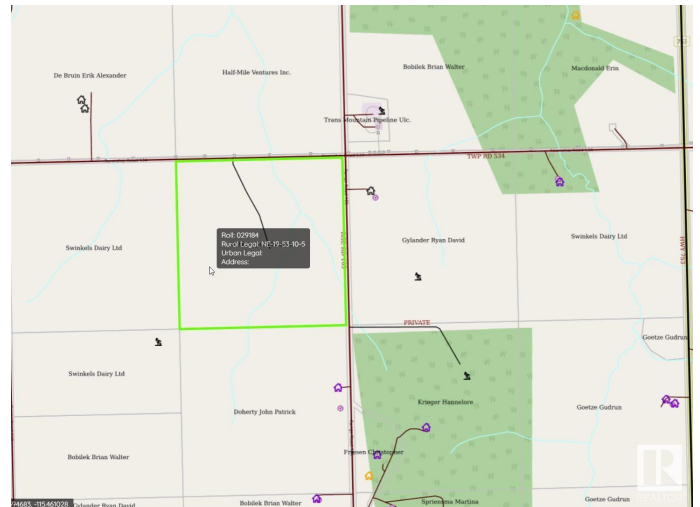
De Bruin Erik Alexander

Half-Mile Ventures Inc.

Bobilek Brian Walter

Macdonald Erin

Trans Mountain Pipeline Ulc.

TWP RD 534

Roll: 029184
Rural Legal: NE-19-53-10-5
Urban Legal:
Address:

Swinkels Dairy Ltd

Gylander Ryan David

Swinkels Dairy Ltd

HWY 753

PRIVATE

Swinkels Dairy Ltd

Goetze Gudrun

Doherty John Patrick

Kraeger Hannelore

Goetze Gudrun

Bobilek Brian Walter

Friesen Christopher

Bobilek Brian Walter

Spriensma Martina

Goetze Gudrun

Gylander Ryan David

94683, -115.461028

REALTOR